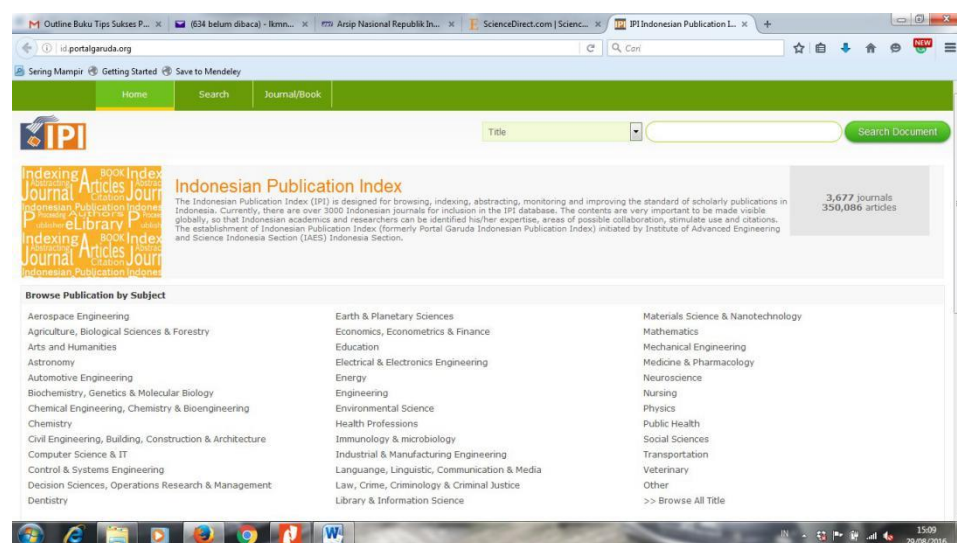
M Outline Buku Tips Sukses P... × (634 belum dibaca) - Ikmn... × Arsip Nasional Republik In... × ScienceDirect.com | Scienc... × IPI Indonesian Publication I... × +

id.portalgaruda.org

Cari

NEW

Sering Mampir Getting Started Save to Mendeley

Home Search Journal/Book

IPI

Title

Search Document

Indexing BOOK Index Abstracting Journal Articles Citation Indonesian Publication Proceeding Authors Publisher eLibrary Indexing BOOK Index Journal Articles Citation Indonesian Publication

Indonesian Publication Index

The Indonesian Publication Index (IPI) is designed for browsing, indexing, abstracting, monitoring and improving the standard of scholarly publications in Indonesia. Currently, there are over 3000 Indonesian journals for inclusion in the IPI database. The contents are very important to be made visible globally, so that Indonesian academics and researchers can be identified his/her expertise, areas of possible collaboration, stimulate use and citations. The establishment of Indonesian Publication Index (formerly Portal Garuda Indonesian Publication Index) initiated by Institute of Advanced Engineering and Science Indonesia Section (IAES) Indonesia Section.

3,677 journals
350,086 articles

Browse Publication by Subject

Aerospace Engineering
Agriculture, Biological Sciences & Forestry
Arts and Humanities
Astronomy
Automotive Engineering
Biochemistry, Genetics & Molecular Biology
Chemical Engineering, Chemistry & Bioengineering
Chemistry
Civil Engineering, Building, Construction & Architecture
Computer Science & IT
Control & Systems Engineering
Decision Sciences, Operations Research & Management
Dentistry

Earth & Planetary Sciences
Economics, Econometrics & Finance
Education
Electrical & Electronics Engineering
Energy
Engineering
Environmental Science
Health Professions
Immunology & microbiology
Industrial & Manufacturing Engineering
Languange, Linguistic, Communication & Media
Law, Crime, Criminology & Criminal Justice
Library & Information Science

Materials Science & Nanotechnology
Mathematics
Mechanical Engineering
Medicine & Pharmacology
Neuroscience
Nursing
Physics
Public Health
Social Sciences
Transportation
Veterinary
Other
>> Browse All Title

IN 15:09 29/08/2016